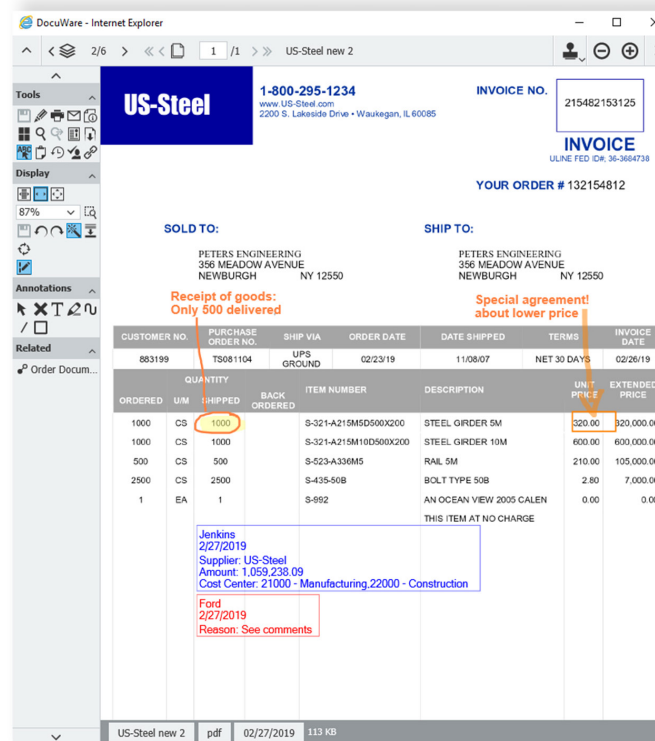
DocuWare - Internet Explorer

2/6 1 /1 US-Steel new 2

Tools

Display

87%

Annotations

Related

Order Docum...

US-Steel

1-800-295-1234
www.US-Steel.com
2200 S. Lakeside Drive • Waukegan, IL 60085

INVOICE NO.

215482153125

INVOICE
ULINE FED ID#: 36-3684738

YOUR ORDER # 132154812

SOLD TO:

PETERS ENGINEERING
356 MEADOW AVENUE
NEWBURGH NY 12550

SHIP TO:

PETERS ENGINEERING
356 MEADOW AVENUE
NEWBURGH NY 12550

Receipt of goods:
Only 500 delivered

Special agreement!
about lower price

| CUSTOMER NO. | PURCHASE ORDER NO. | SHIP VIA | ORDER DATE | DATE SHIPPED | TERMS | INVOICE DATE |
|---|---|---|---|---|---|---|
| 883199 | TS081104 | UPS GROUND | 02/23/19 | 11/08/07 | NET 30 DAYS | 02/26/19 |

| QUANTITY ORDERED | U/M | SHIPPED | BACK ORDERED | ITEM NUMBER | DESCRIPTION | UNIT PRICE | EXTENDED PRICE |
|---|---|---|---|---|---|---|---|
| 1000 | CS | 1000 | | S-321-A215M5D500X200 | STEEL GIRDER 5M | 320.00 | 320,000.0 |
| 1000 | CS | 1000 | | S-321-A215M10D500X200 | STEEL GIRDER 10M | 600.00 | 600,000.0 |
| 500 | CS | 500 | | S-523-A336M5 | RAIL 5M | 210.00 | 105,000.0 |
| 2500 | CS | 2500 | | S-435-50B | BOLT TYPE 50B | 2.80 | 7,000.0 |
| 1 | EA | 1 | | S-992 | AN OCEAN VIEW 2005 CALEN | 0.00 | 0.0 |
| | | | | | THIS ITEM AT NO CHARGE | | |

Jenkins
2/27/2019
Supplier: US-Steel
Amount: 1,059,238.09
Cost Center: 21000 - Manufacturing,22000 - Construction

Ford
2/27/2019
Reason: See comments

US-Steel new 2 pdf 02/27/2019 113 KB